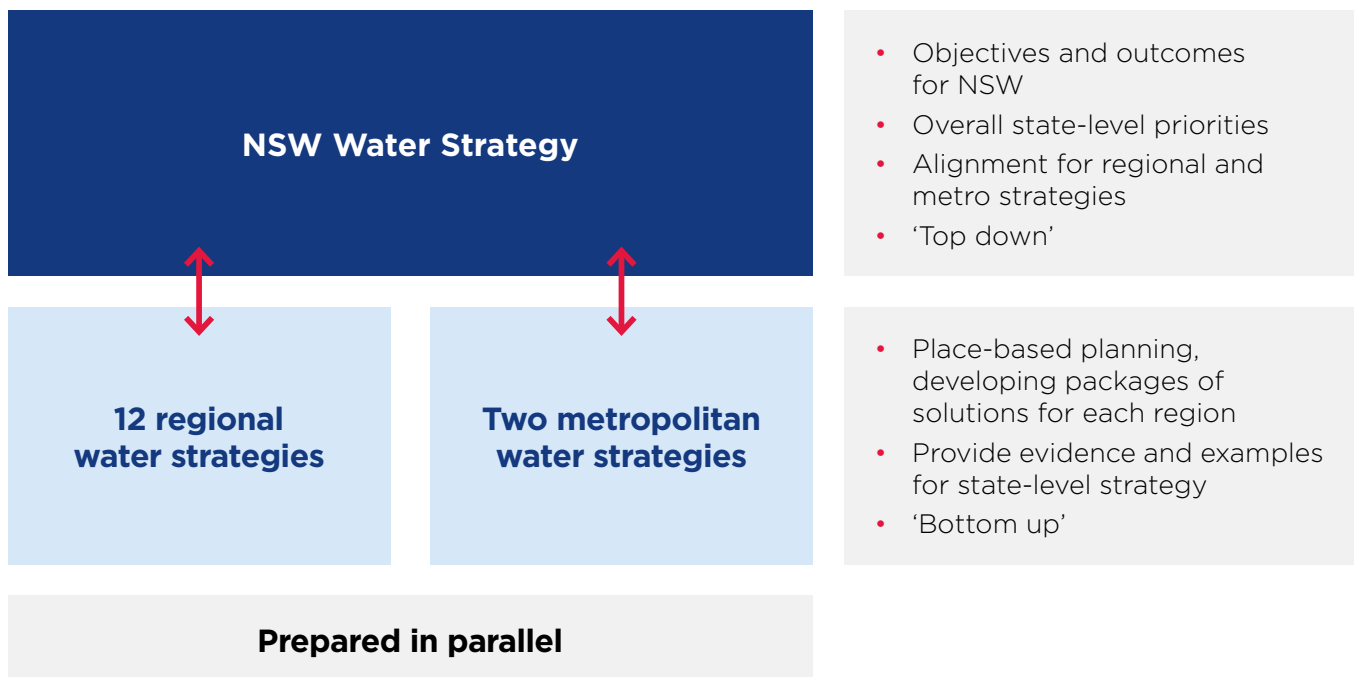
NSW Water Strategy

- Objectives and outcomes for NSW
- Overall state-level priorities
- Alignment for regional and metro strategies
- 'Top down'

12 regional water strategies

Two metropolitan water strategies

- Place-based planning, developing packages of solutions for each region
- Provide evidence and examples for state-level strategy
- 'Bottom up'

Prepared in parallel